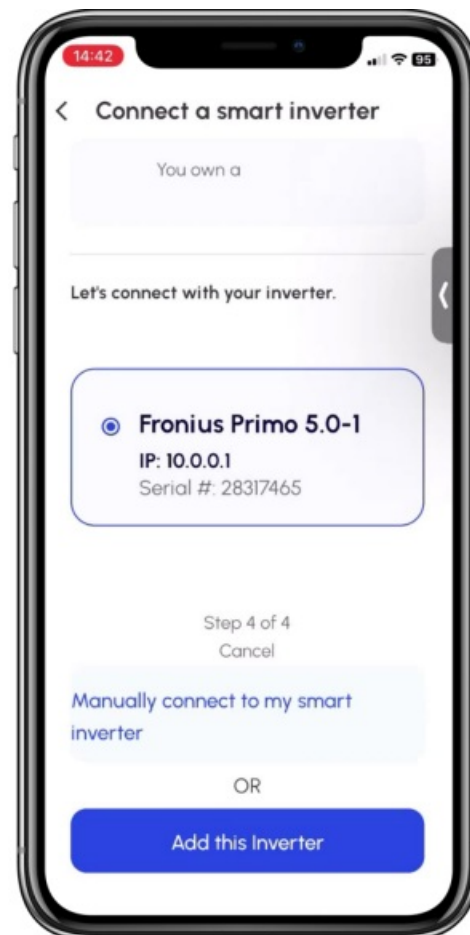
14:42

95

Connect a smart inverter

You own a

Let's connect with your inverter.

Fronius Primo 5.0-1
IP: 10.0.0.1
Serial #: 28317465

Step 4 of 4
Cancel

Manually connect to my smart inverter

OR

Add this Inverter